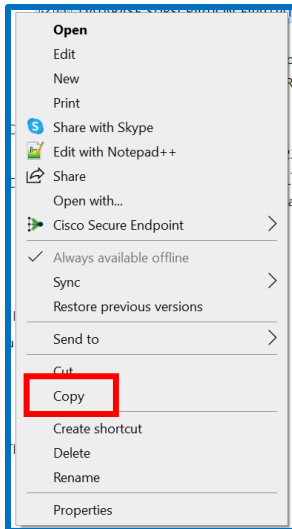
Open
Edit
New
Print
Share with Skype
Edit with Notepad++
Share
Open with...
Cisco Secure Endpoint
Always available offline
Sync
Restore previous versions
Send to
Cut
Copy
Create shortcut
Delete
Rename
Properties